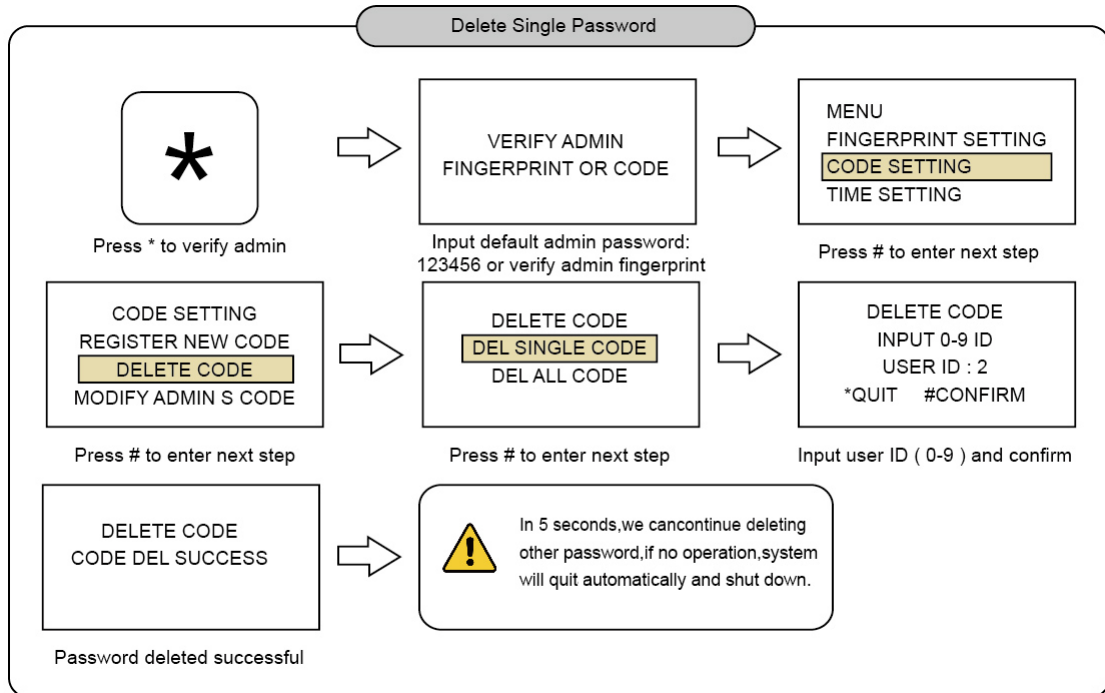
Delete Single Password

*

Press * to verify admin

VERIFY ADMIN
FINGERPRINT OR CODE

Input default admin password: 123456 or verify admin fingerprint

MENU
FINGERPRINT SETTING
CODE SETTING
TIME SETTING

Press # to enter next step

CODE SETTING
REGISTER NEW CODE
DELETE CODE
MODIFY ADMIN S CODE

Press # to enter next step

DELETE CODE
DEL SINGLE CODE
DEL ALL CODE

Press # to enter next step

DELETE CODE
INPUT 0-9 ID
USER ID : 2
*QUIT #CONFIRM

Input user ID ( 0-9 ) and confirm

DELETE CODE
CODE DEL SUCCESS

Password deleted successful

In 5 seconds,we cancontinue deleting other password,if no operation,system will quit automatically and shut down.